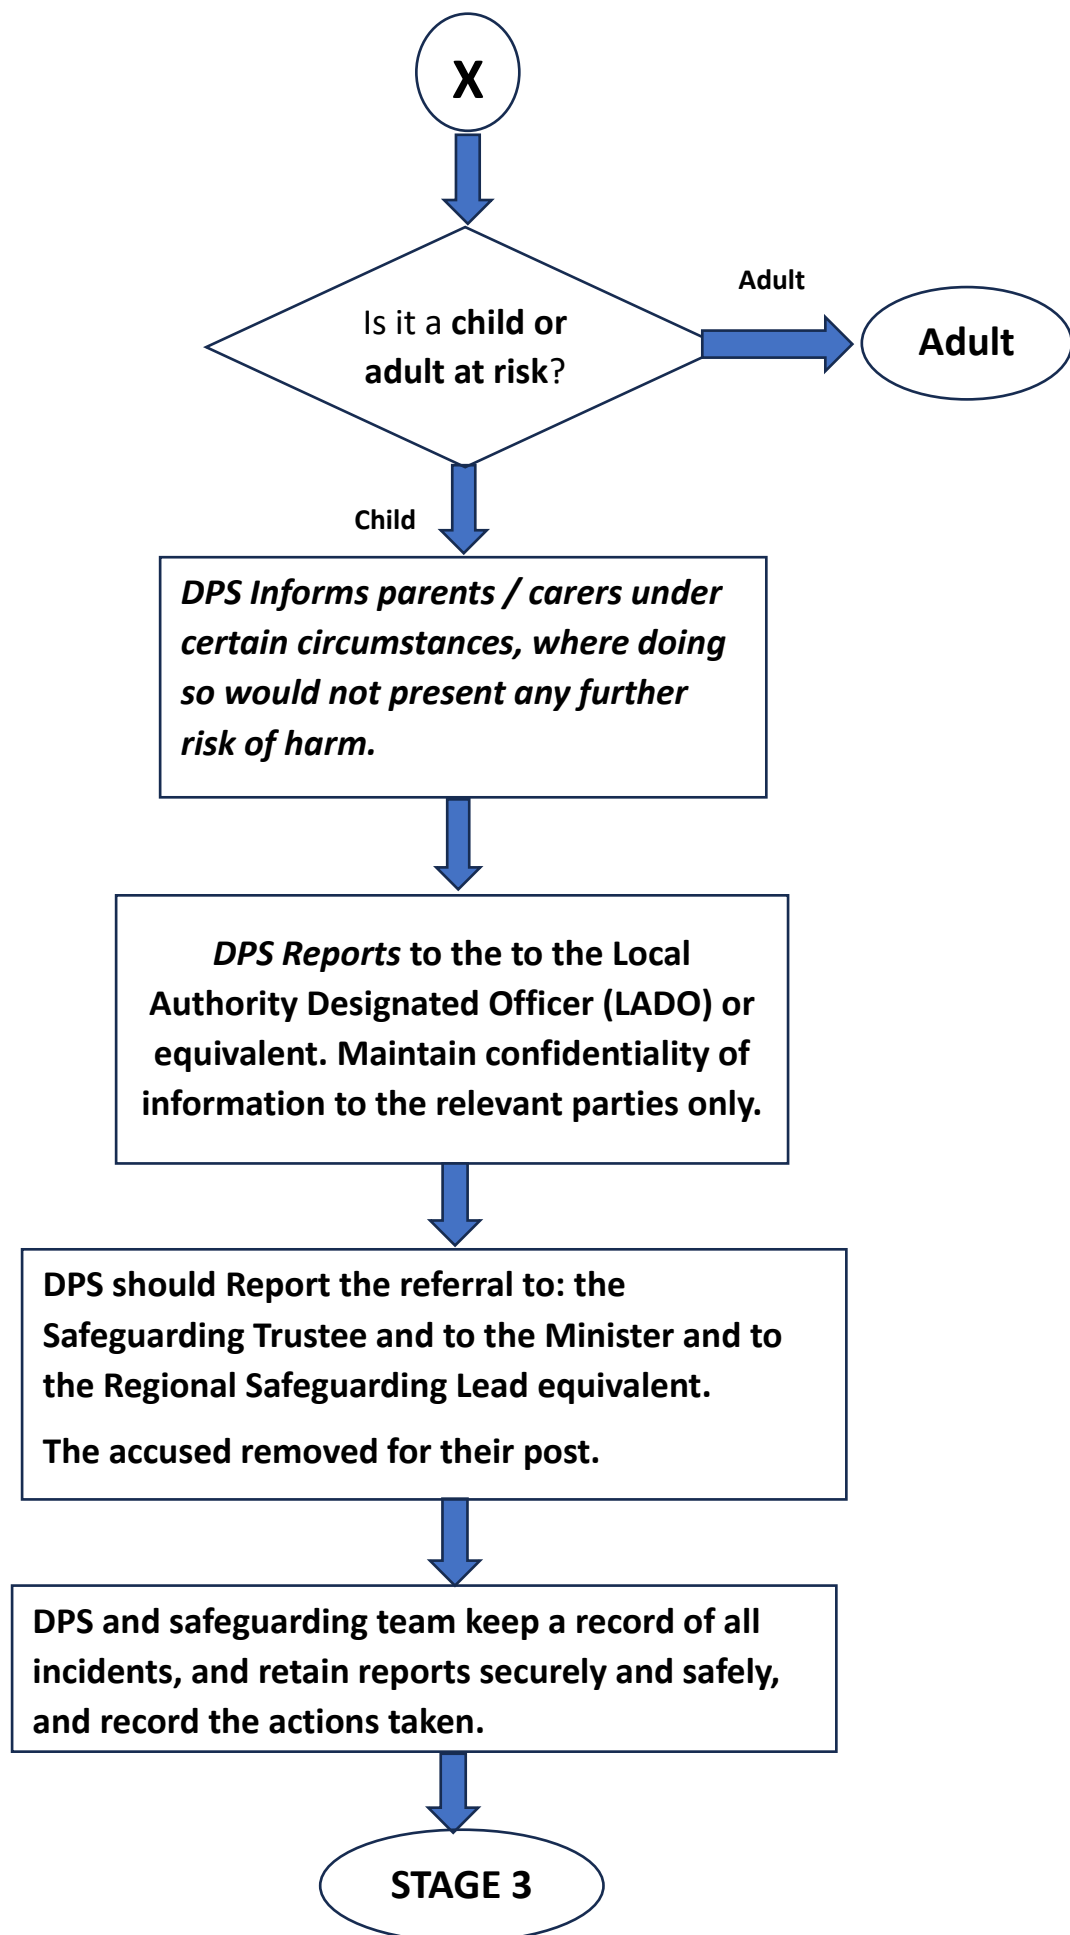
X

Is it a child or adult at risk?

Adult

Adult

Child

DPS Informs parents / carers under certain circumstances, where doing so would not present any further risk of harm.

DPS Reports to the to the Local Authority Designated Officer (LADO) or equivalent. Maintain confidentiality of information to the relevant parties only.

DPS should Report the referral to: the Safeguarding Trustee and to the Minister and to the Regional Safeguarding Lead equivalent.

The accused removed for their post.

DPS and safeguarding team keep a record of all incidents, and retain reports securely and safely, and record the actions taken.

STAGE 3